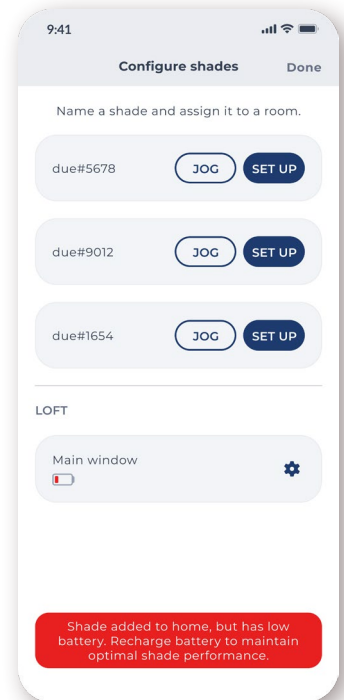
9:41

Configure shades Done

Name a shade and assign it to a room.

due#5678 JOG SET UP

due#9012 JOG SET UP

due#1654 JOG SET UP

LOFT

Main window

Shade added to home, but has low battery. Recharge battery to maintain optimal shade performance.